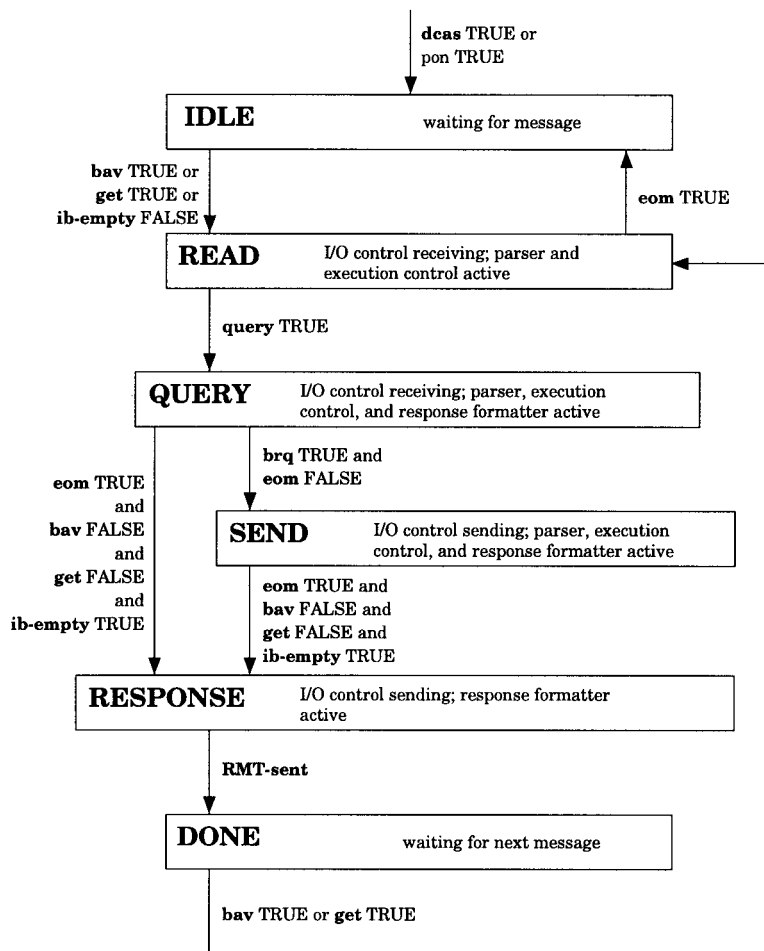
dcas TRUE or pon TRUE

IDLE waiting for message

bav TRUE or get TRUE or ib-empty FALSE

eom TRUE

READ I/O control receiving; parser and execution control active

query TRUE

QUERY I/O control receiving; parser, execution control, and response formatter active

brq TRUE and eom FALSE

eom TRUE and bav FALSE and get FALSE and ib-empty TRUE

SEND I/O control sending; parser, execution control, and response formatter active

eom TRUE and bav FALSE and get FALSE and ib-empty TRUE

RESPONSE I/O control sending; response formatter active

RMT-sent

DONE waiting for next message

bav TRUE or get TRUE